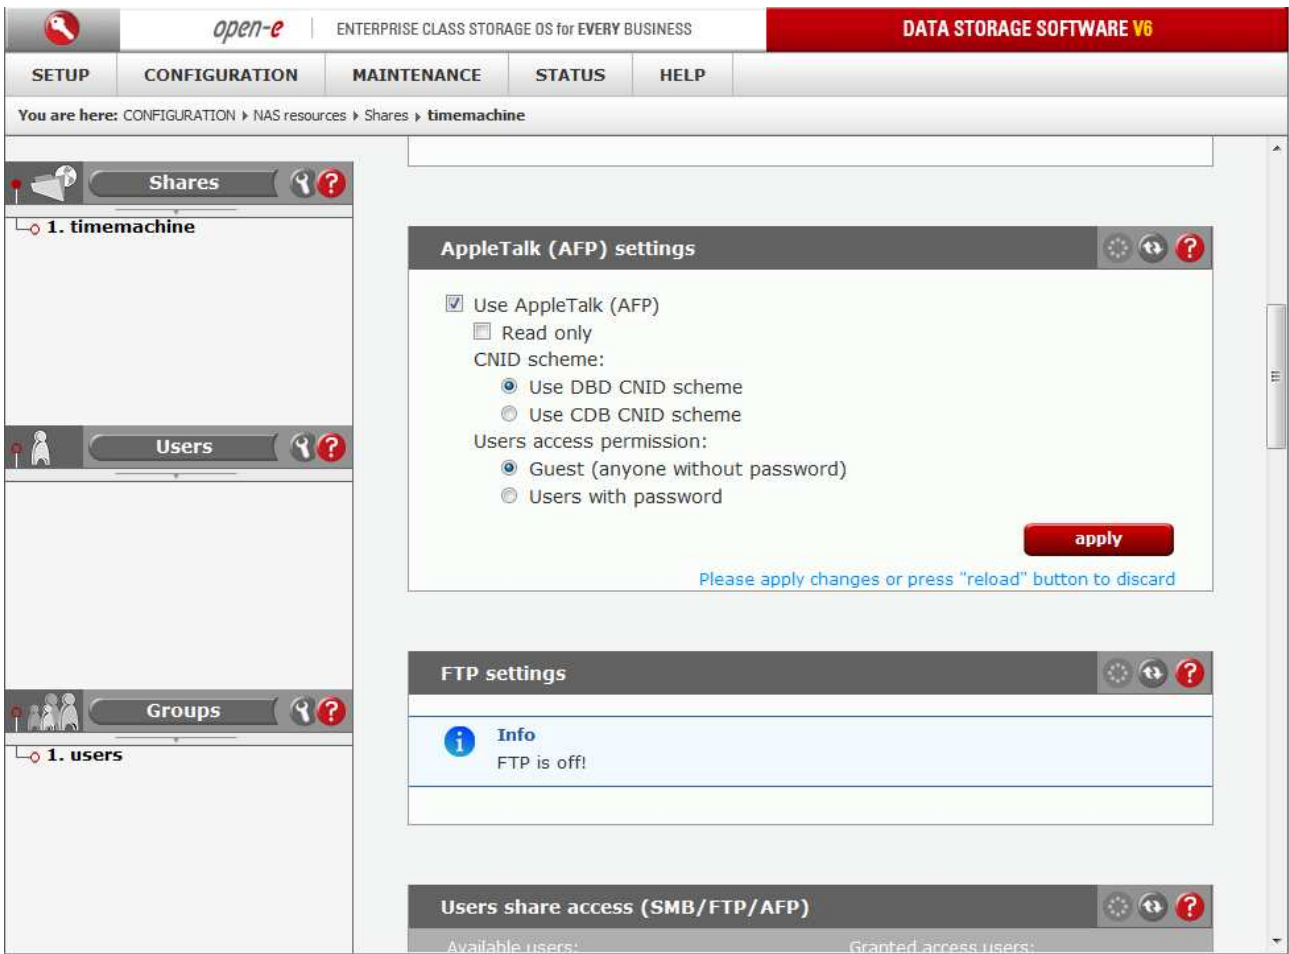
open-e | ENTERPRISE CLASS STORAGE OS for EVERY BUSINESS

DATA STORAGE SOFTWARE V6

SETUP | CONFIGURATION | MAINTENANCE | STATUS | HELP

You are here: CONFIGURATION ▸ NAS resources ▸ Shares ▸ timemachine

Shares

1. timemachine

Users

Groups

1. users

AppleTalk (AFP) settings

Use AppleTalk (AFP)

Read only

CNID scheme:

Use DBD CNID scheme

Use CDB CNID scheme

Users access permission:

Guest (anyone without password)

Users with password

apply

Please apply changes or press "reload" button to discard

FTP settings

Info

FTP is off!

Users share access (SMB/FTP/AFP)

Available users:

Granted access users: